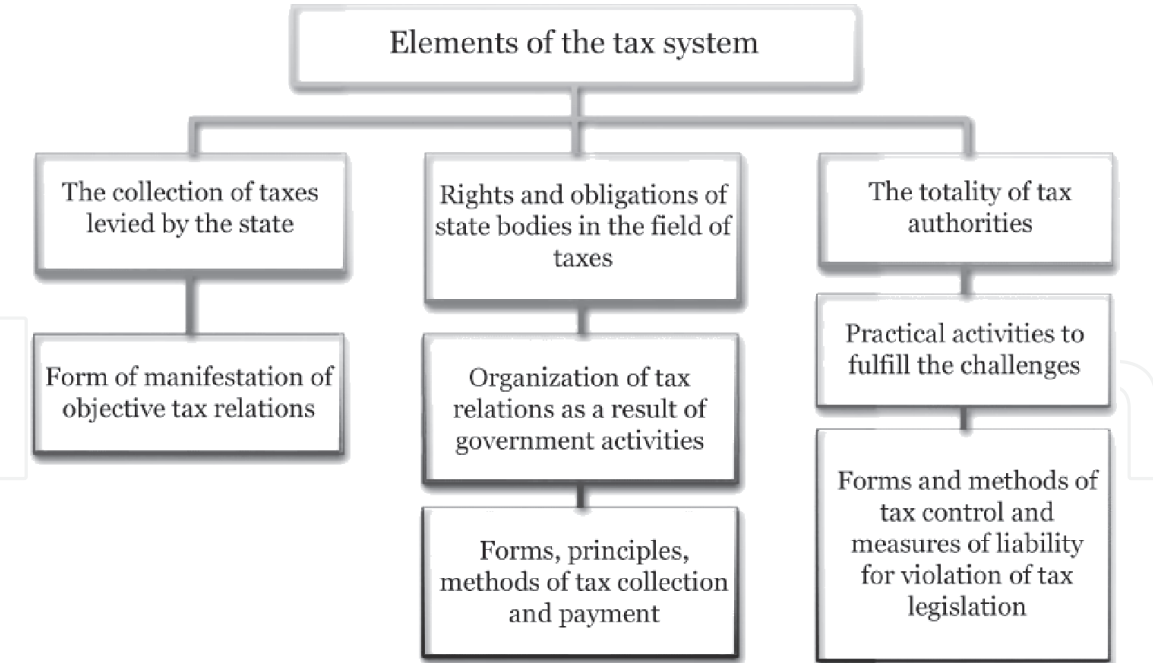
Elements of the tax system

The collection of taxes levied by the state

Form of manifestation of objective tax relations

Rights and obligations of state bodies in the field of taxes

Organization of tax relations as a result of government activities

Forms, principles, methods of tax collection and payment

The totality of tax authorities

Practical activities to fulfill the challenges

Forms and methods of tax control and measures of liability for violation of tax legislation